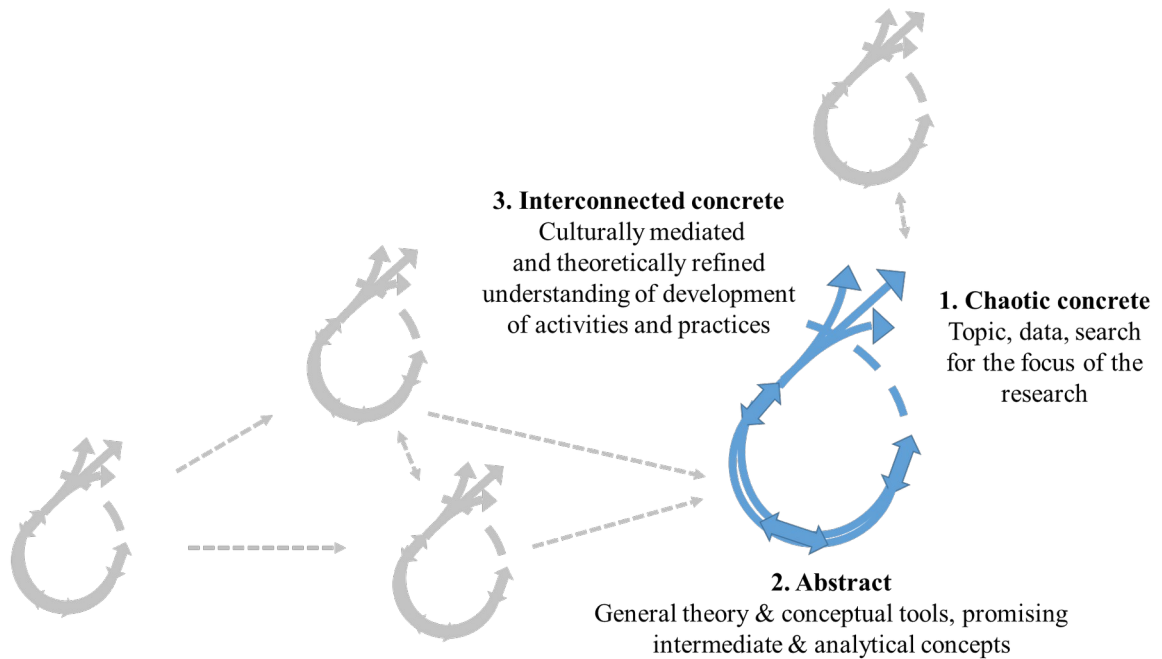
**3. Interconnected concrete**
Culturally mediated and theoretically refined understanding of development of activities and practices

**1. Chaotic concrete**
Topic, data, search for the focus of the research

**2. Abstract**
General theory & conceptual tools, promising intermediate & analytical concepts